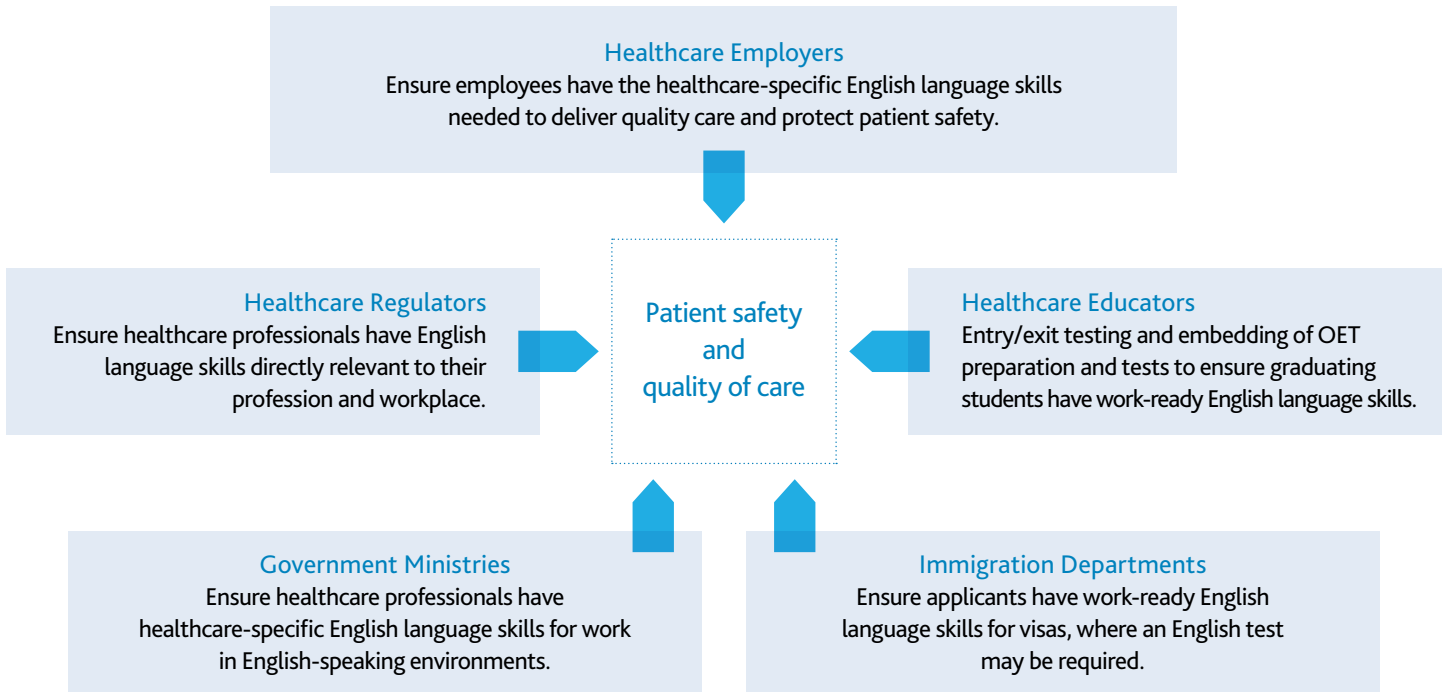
Healthcare Employers
Ensure employees have the healthcare-specific English language skills needed to deliver quality care and protect patient safety.

Healthcare Regulators
Ensure healthcare professionals have English language skills directly relevant to their profession and workplace.

Patient safety and quality of care

Healthcare Educators
Entry/exit testing and embedding of OET preparation and tests to ensure graduating students have work-ready English language skills.

Government Ministries
Ensure healthcare professionals have healthcare-specific English language skills for work in English-speaking environments.

Immigration Departments
Ensure applicants have work-ready English language skills for visas, where an English test may be required.